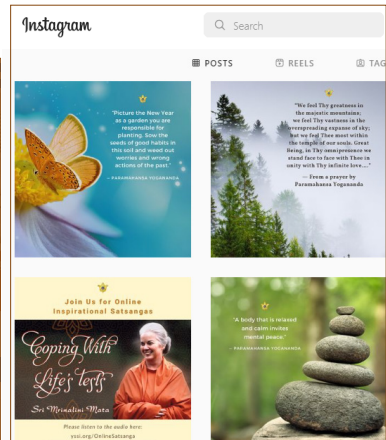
Instagram

Search

POSTS REELS TAG

"Picture the New Year as a garden you are responsible for planting. Sow the seeds of good habits in this soil and weed out worries and wrong actions of the past."

— PARAMAHANSA YOGANANDA

"We feel Thy greatness in the majestic mountains; we feel Thy vastness in the overspreading expanse of sky; but we feel Thee most within the temple of our souls. Great Being, in Thy omnipresence we stand face to face with Thee in unity with Thy infinite love."

— From a prayer by Paramahansa Yogananda

Join Us for Online Inspirational Satsangas

Coping With Life's Tests

Sri Mrinalini Mata

Please listen to the audio here: yssi.org/OnlineSatsanga

"A body that is relaxed and calm invites mental peace."

— PARAMAHANSA YOGANANDA